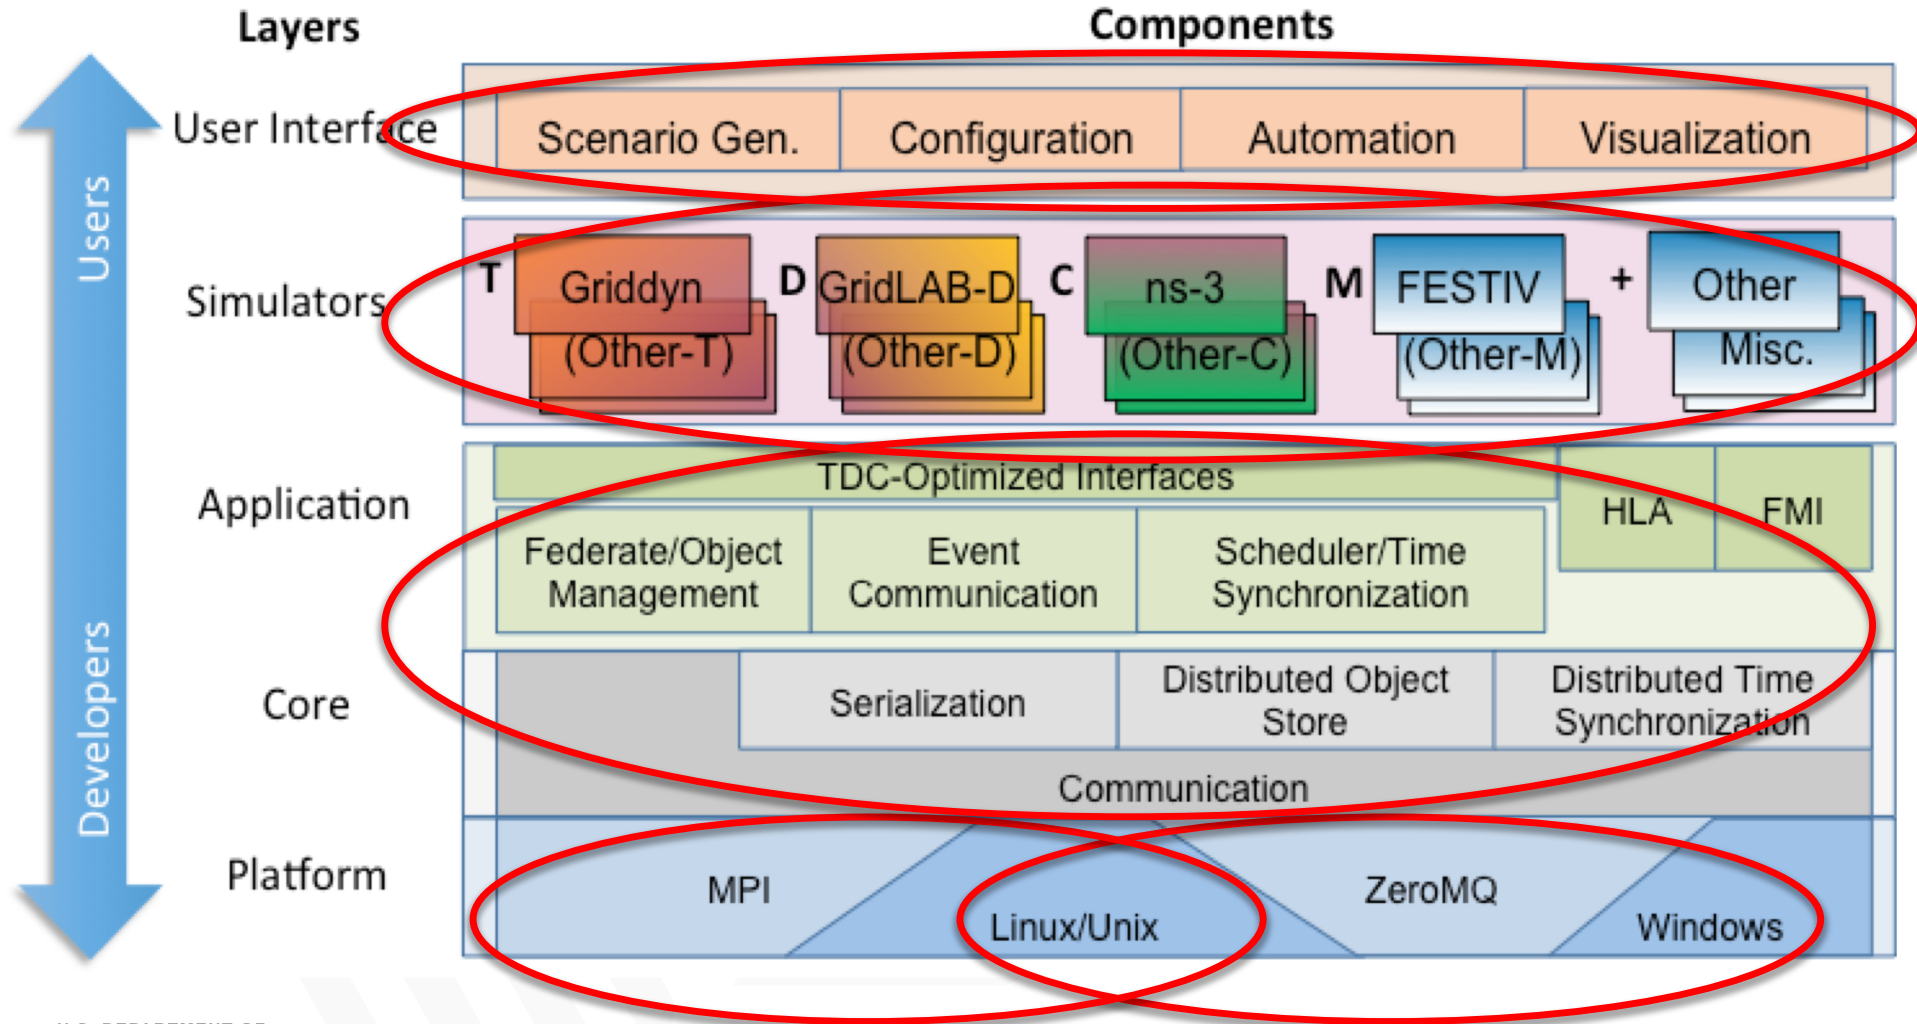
Layers

Components

Users

Developers

User Interface

Scenario Gen.

Configuration

Automation

Visualization

Simulators

T

Griddyn

(Other-T)

D

GridLAB-D

(Other-D)

C

ns-3

(Other-C)

M

FESTIV

(Other-M)

+

Other

Misc.

Application

TDC-Optimized Interfaces

HLA

FMI

Federate/Object Management

Event Communication

Scheduler/Time Synchronization

Core

Serialization

Distributed Object Store

Distributed Time Synchronization

Communication

Platform

MPI

Linux/Unix

ZeroMQ

Windows

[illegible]